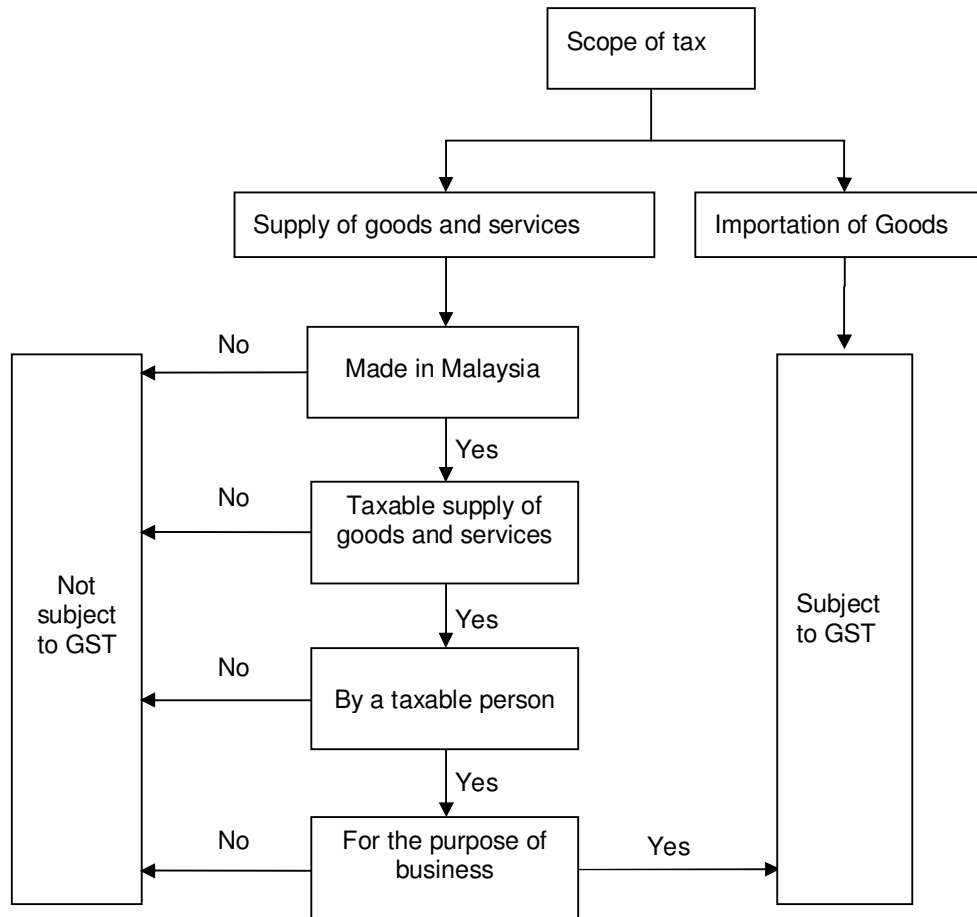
Scope of tax

Supply of goods and services

Importation of Goods

No

Made in Malaysia

Yes

No

Taxable supply of goods and services

Not subject to GST

Yes

Subject to GST

No

By a taxable person

Yes

No

For the purpose of business

Yes